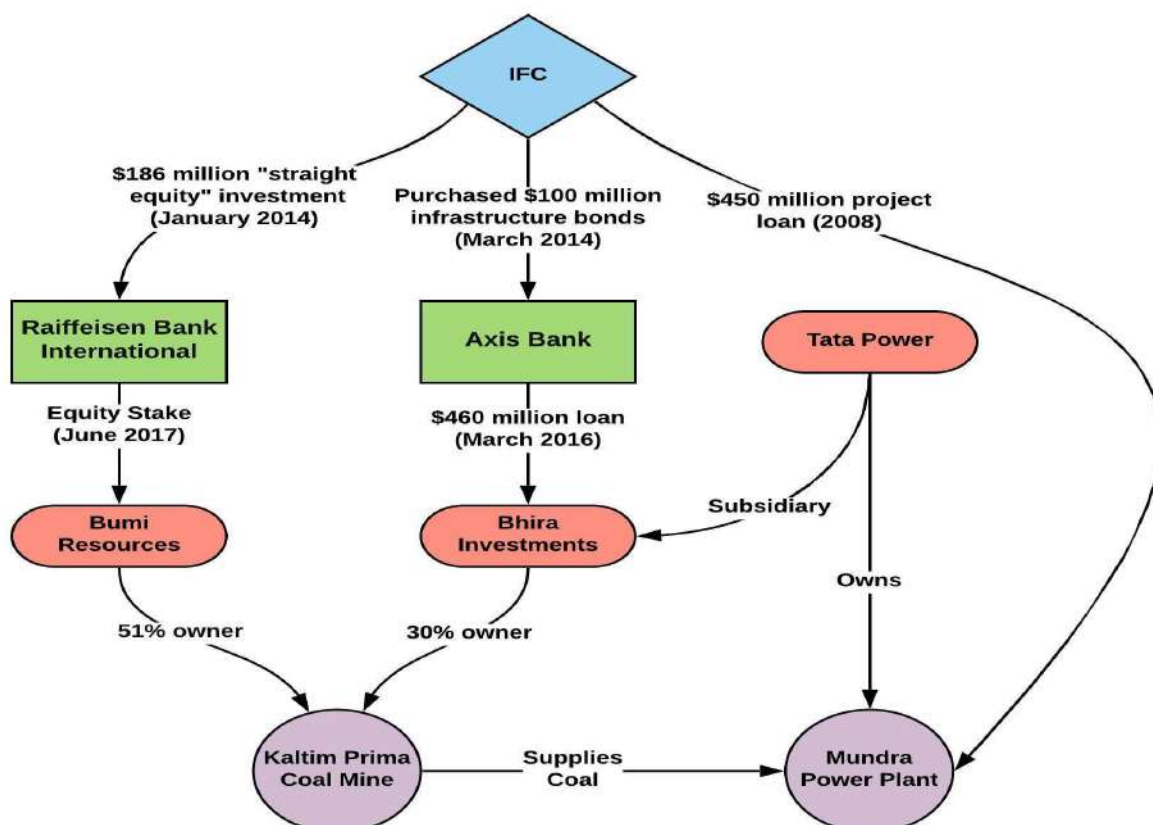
IFC

$186 million "straight equity" investment (January 2014)

Purchased $100 million infrastructure bonds (March 2014)

$450 million project loan (2008)

Raiffeisen Bank International

Axis Bank

Tata Power

Equity Stake (June 2017)

$460 million loan (March 2016)

Subsidiary

Bumi Resources

Bhira Investments

Owns

51% owner

30% owner

Kaltim Prima Coal Mine

Supplies Coal

Mundra Power Plant